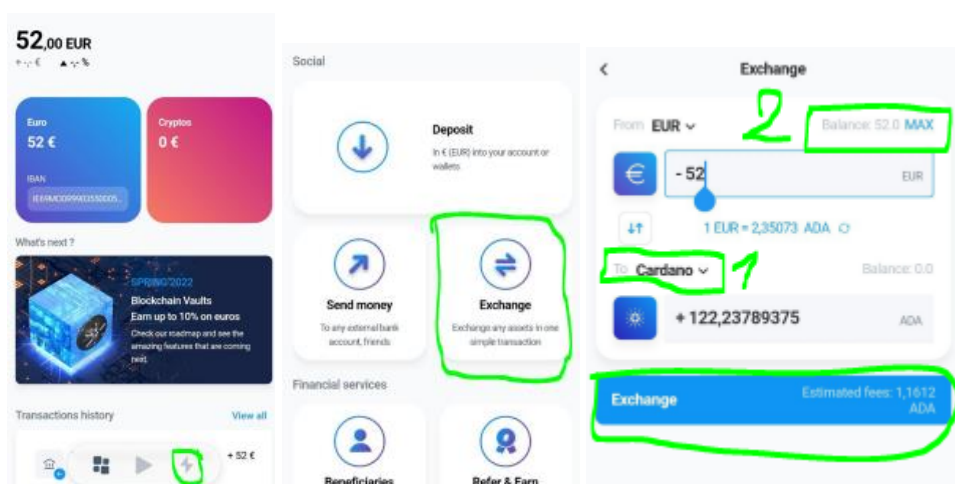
52,00 EUR

Euro
52 €
IBAN
IE69MOD99033550005...

Cryptos
0 €

What's next ?

SPRING 2022
Blockchain Vaults
Earn up to 10% on euros
Check our roadmap and see the amazing features that are coming next.

Transactions history
View all

+ 52 €

Social

Deposit
In € (EUR) into your account or wallets

Send money
To any external bank account, friends

Exchange
Exchange any assets in one simple transaction

Financial services

Beneficiaries

Refer & Earn

Exchange

From EUR
2
Balance: 52.0 MAX

- 52
EUR

1 EUR = 2,35073 ADA

To Cardano
1
Balance: 0.0

+ 122,23789375
ADA

Exchange
Estimated fees: 1,1612 ADA